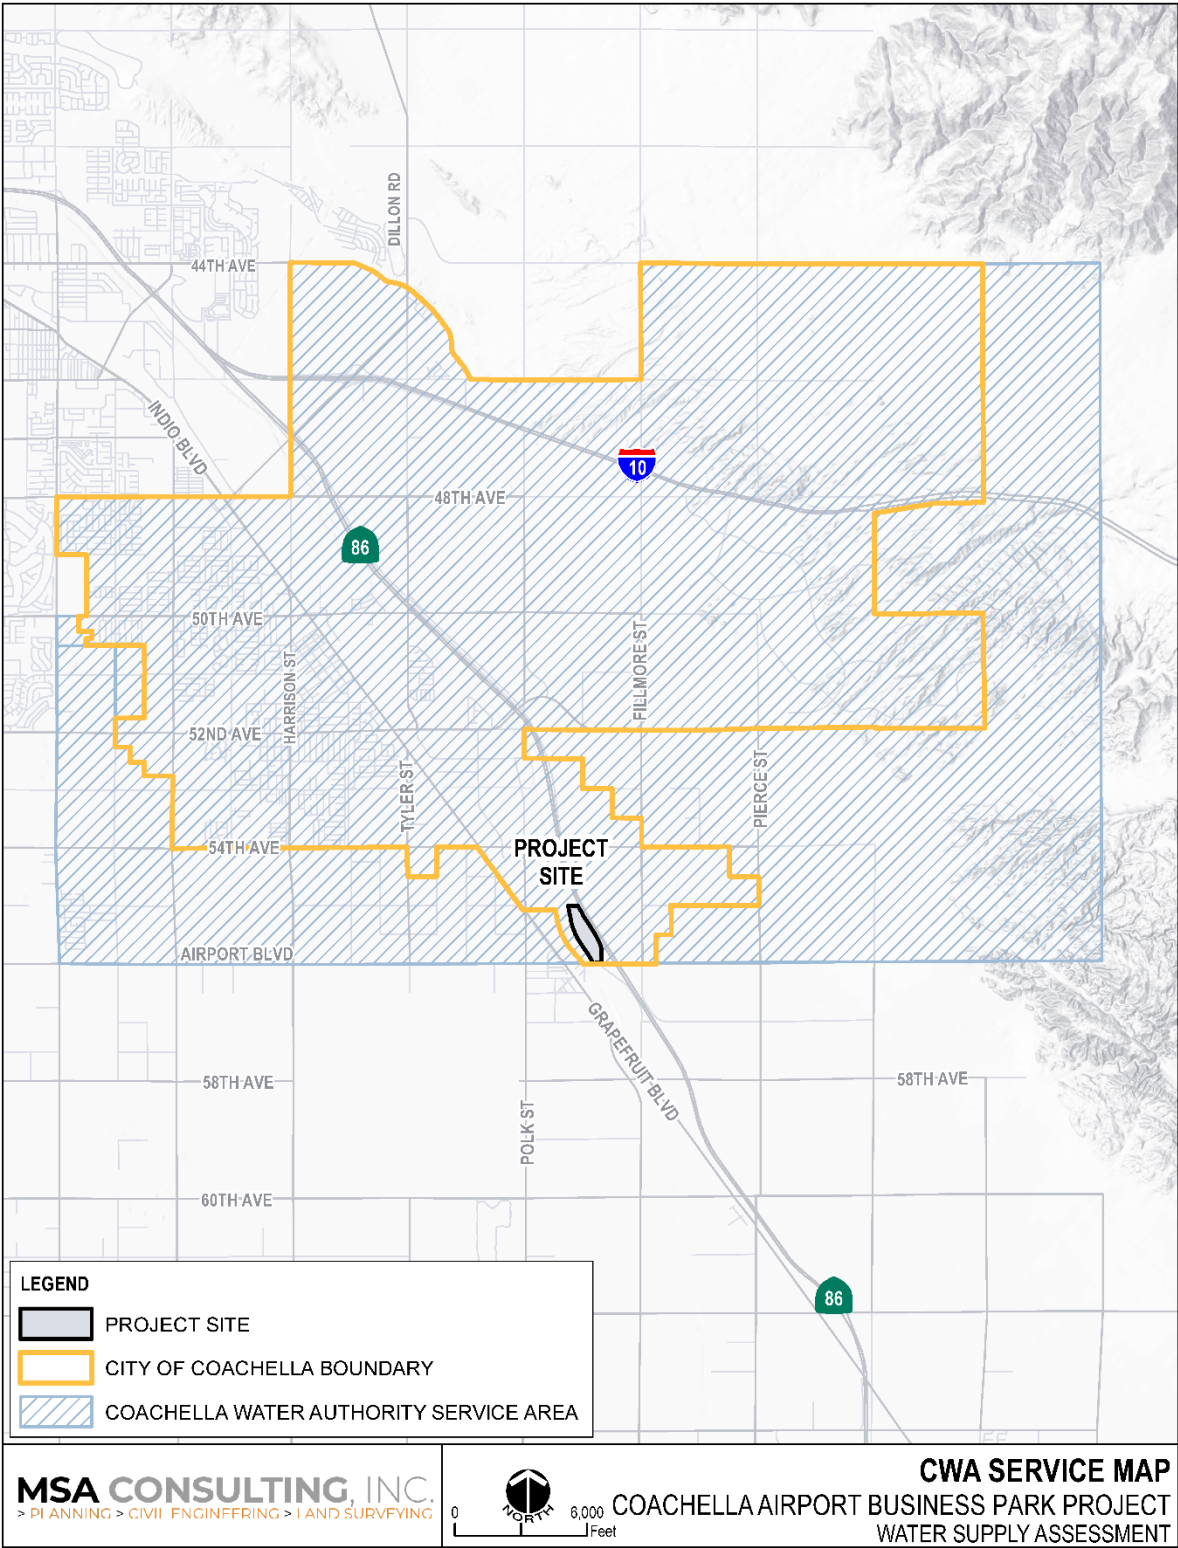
DILLON RD

44TH AVE

INDIO BLVD

10

48TH AVE

86

50TH AVE

HARRISON ST

FILLMORE ST

52ND AVE

TYLER ST

PIERCE ST

PROJECT SITE

54TH AVE

AIRPORT BLVD

GRAPEFRUIT BLVD

58TH AVE

58TH AVE

POLK ST

60TH AVE

86

LEGEND

PROJECT SITE

CITY OF COACHELLA BOUNDARY

COACHELLA WATER AUTHORITY SERVICE AREA

MSA CONSULTING, INC.
> PLANNING > CIVIL ENGINEERING > LAND SURVEYING

0 NORTH 6,000 Feet

CWA SERVICE MAP
COACHELLA AIRPORT BUSINESS PARK PROJECT
WATER SUPPLY ASSESSMENT